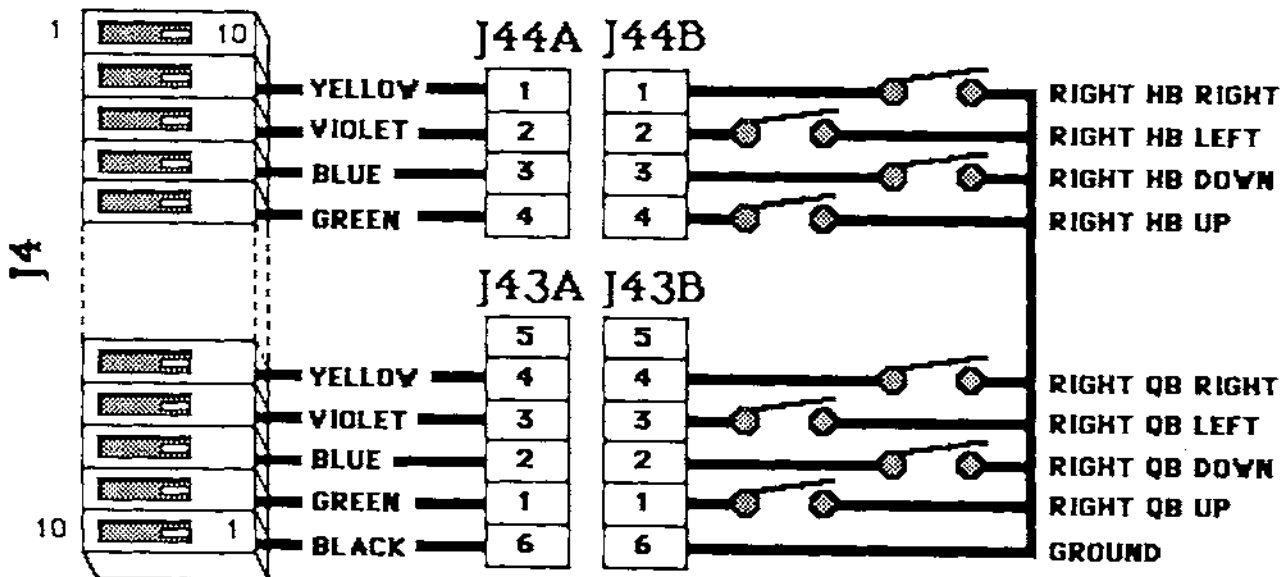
1
10
J4
10
1

J44A J44B

| J44A | J44B |
|---|---|
| 1 | 1 |
| 2 | 2 |
| 3 | 3 |
| 4 | 4 |

YELLOW
VIOLET
BLUE
GREEN

RIGHT HB RIGHT
RIGHT HB LEFT
RIGHT HB DOWN
RIGHT HB UP

J43A J43B

| J43A | J43B |
|---|---|
| 5 | 5 |
| 4 | 4 |
| 3 | 3 |
| 2 | 2 |
| 1 | 1 |
| 6 | 6 |

YELLOW
VIOLET
BLUE
GREEN
BLACK

RIGHT QB RIGHT
RIGHT QB LEFT
RIGHT QB DOWN
RIGHT QB UP
GROUND